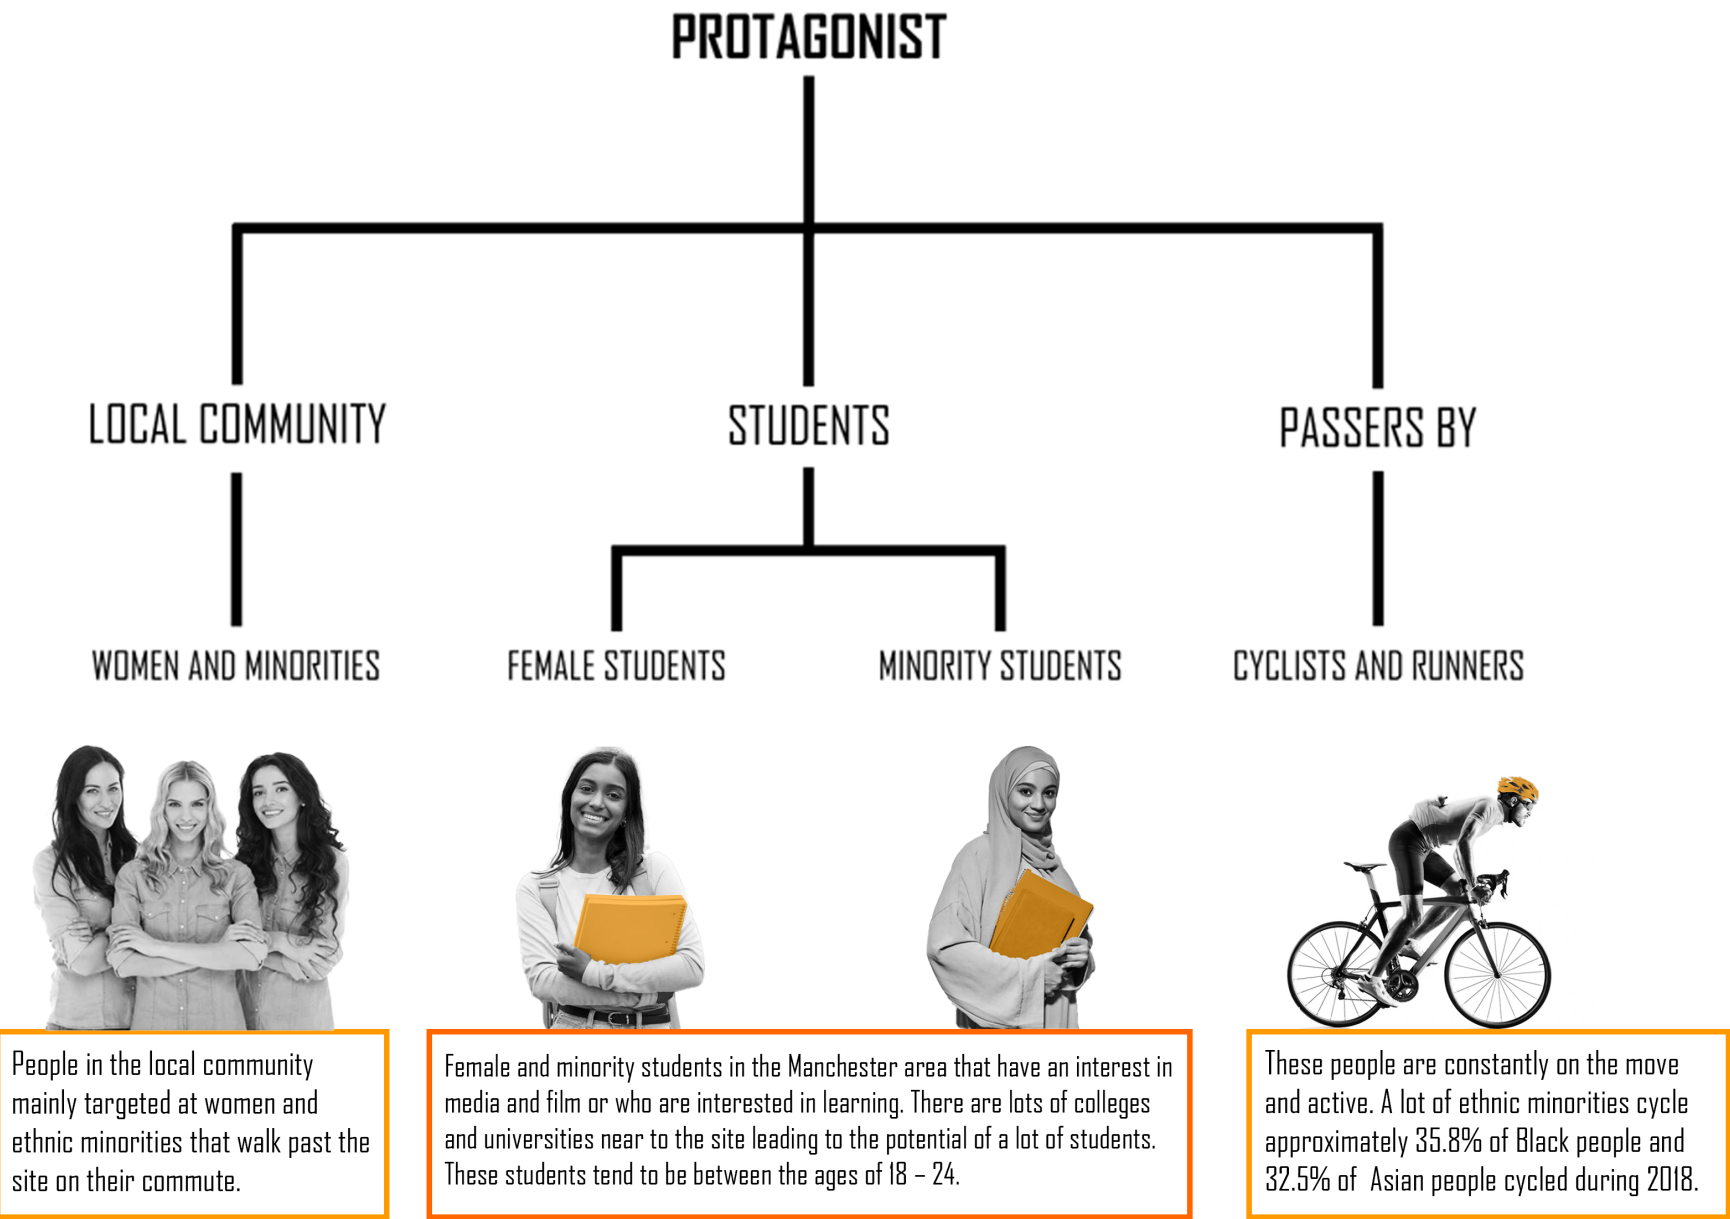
PROTAGONIST

LOCAL COMMUNITY

STUDENTS

PASSERS BY

WOMEN AND MINORITIES

FEMALE STUDENTS

MINORITY STUDENTS

CYCLISTS AND RUNNERS

People in the local community mainly targeted at women and ethnic minorities that walk past the site on their commute.

Female and minority students in the Manchester area that have an interest in media and film or who are interested in learning. There are lots of colleges and universities near to the site leading to the potential of a lot of students. These students tend to be between the ages of 18 – 24.

These people are constantly on the move and active. A lot of ethnic minorities cycle approximately 35.8% of Black people and 32.5% of Asian people cycled during 2018.